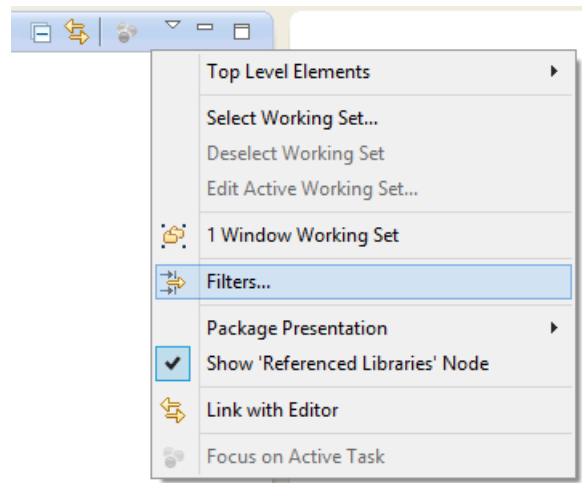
Top Level Elements

Select Working Set...
Deselect Working Set
Edit Active Working Set...

1 Window Working Set

Filters...

Package Presentation
Show 'Referenced Libraries' Node

Link with Editor

Focus on Active Task